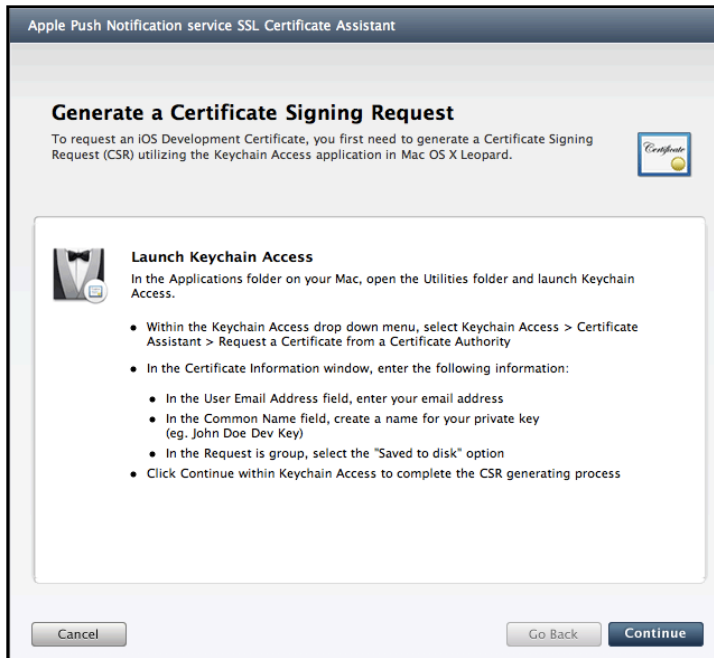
Apple Push Notification service SSL Certificate Assistant

Generate a Certificate Signing Request

To request an iOS Development Certificate, you first need to generate a Certificate Signing Request (CSR) utilizing the Keychain Access application in Mac OS X Leopard.

Certificate

Launch Keychain Access

In the Applications folder on your Mac, open the Utilities folder and launch Keychain Access.

- Within the Keychain Access drop down menu, select Keychain Access > Certificate Assistant > Request a Certificate from a Certificate Authority
- In the Certificate Information window, enter the following information:
  - In the User Email Address field, enter your email address
  - In the Common Name field, create a name for your private key (eg. John Doe Dev Key)
  - In the Request is group, select the "Saved to disk" option
- Click Continue within Keychain Access to complete the CSR generating process

Cancel

Go Back

Continue